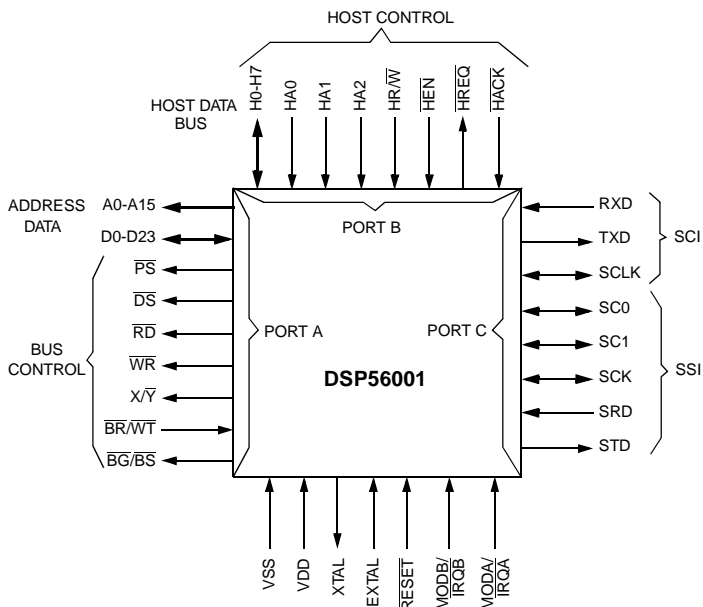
HOST CONTROL

HOST DATA BUS

H0-H7

HA0

HA1

HA2

HR/$\overline{W}$

$\overline{HEN}$

$\overline{HREQ}$

$\overline{HACK}$

ADDRESS

DATA

A0-A15

D0-D23

PORT B

RXD

TXD

SCLK

SCI

$\overline{PS}$

$\overline{DS}$

$\overline{RD}$

$\overline{WR}$

X/$\overline{Y}$

$\overline{BR}$/WT

$\overline{BG}$/BS

BUS CONTROL

PORT A

PORT C

SC0

SC1

SCK

SRD

STD

SSI

DSP56001

VSS

VDD

XTAL

EXTAL

$\overline{RESET}$

MODB/ $\overline{IRQB}$

MODA/ $\overline{IRQA}$